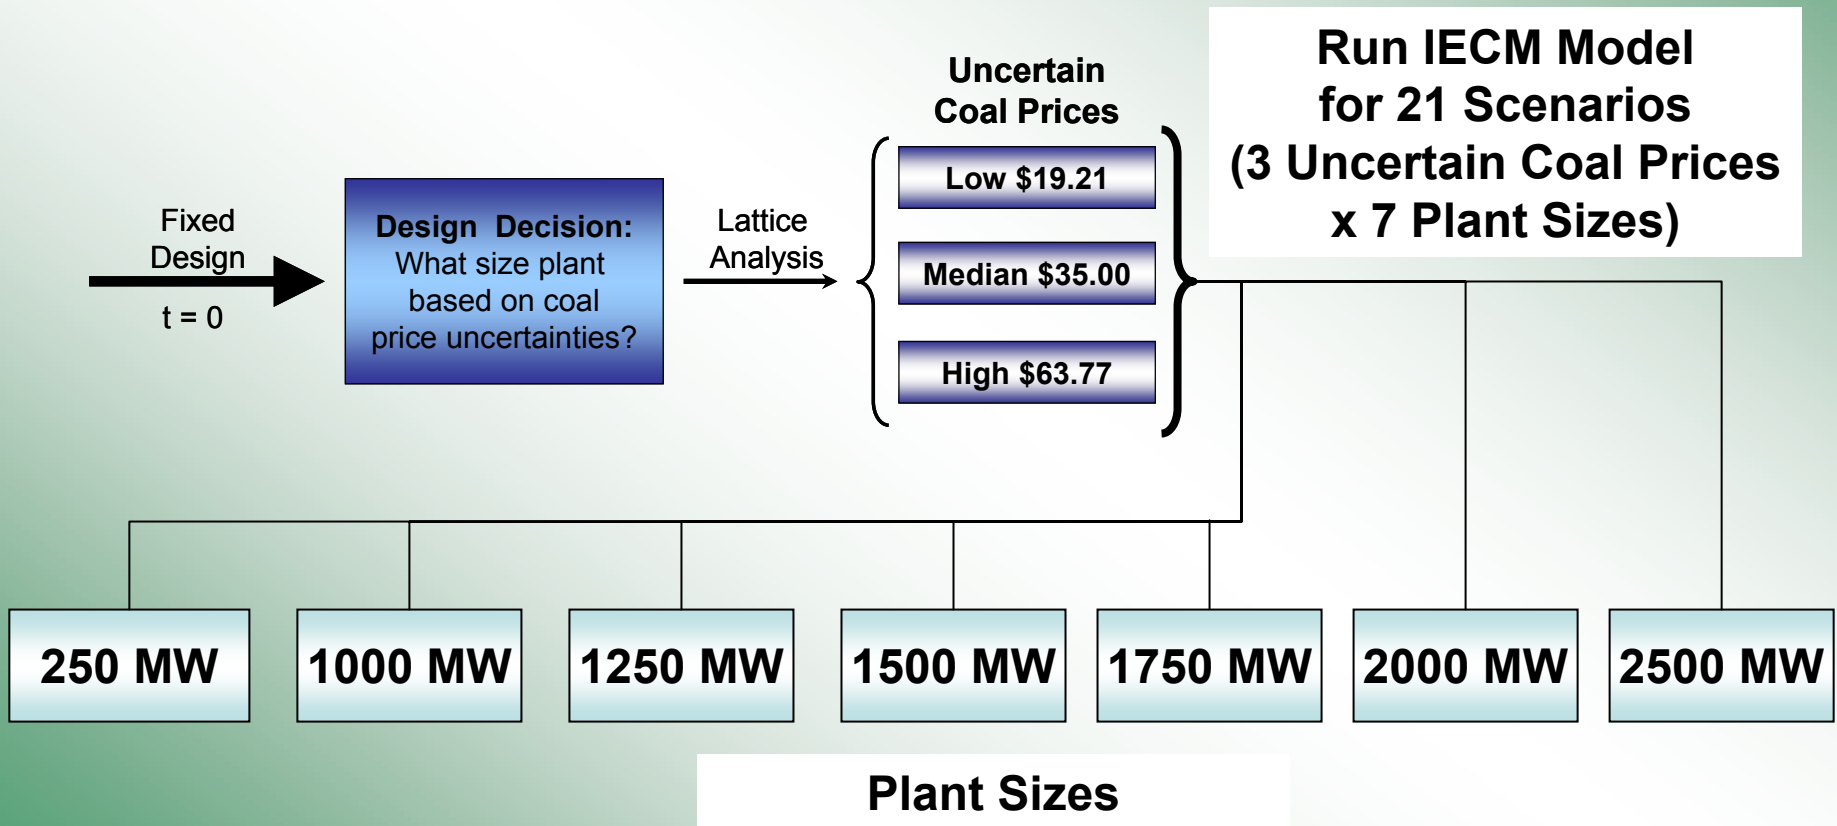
Fixed Design

t = 0

Design Decision: What size plant based on coal price uncertainties?

Lattice Analysis

Uncertain Coal Prices

Low $19.21

Median $35.00

High $63.77

Run IECM Model for 21 Scenarios (3 Uncertain Coal Prices x 7 Plant Sizes)

250 MW

1000 MW

1250 MW

1500 MW

1750 MW

2000 MW

2500 MW

Plant Sizes